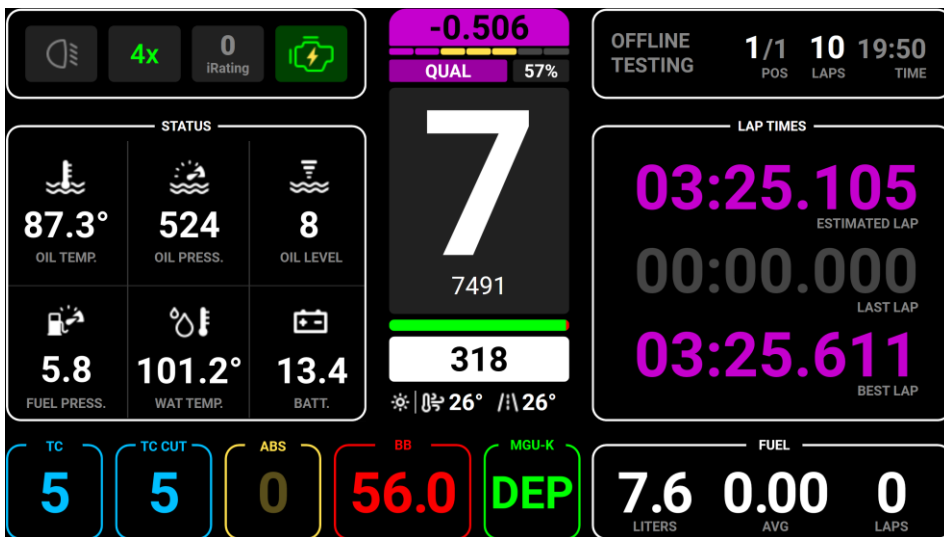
4x

0
iRating

-0.506

QUAL 57%

OFFLINE TESTING

1/1
POS

10
LAPS

19:50
TIME

STATUS

87.3°
OIL TEMP.

524
OIL PRESS.

8
OIL LEVEL

5.8
FUEL PRESS.

101.2°
WAT TEMP.

13.4
BATT.

7

7491

318

26° 26°

LAP TIMES

03:25.105
ESTIMATED LAP

00:00.000
LAST LAP

03:25.611
BEST LAP

TC
5

TC CUT
5

ABS
0

BB
56.0

MGU-K
DEP

FUEL

7.6
LITERS

0.00
AVG

0
LAPS